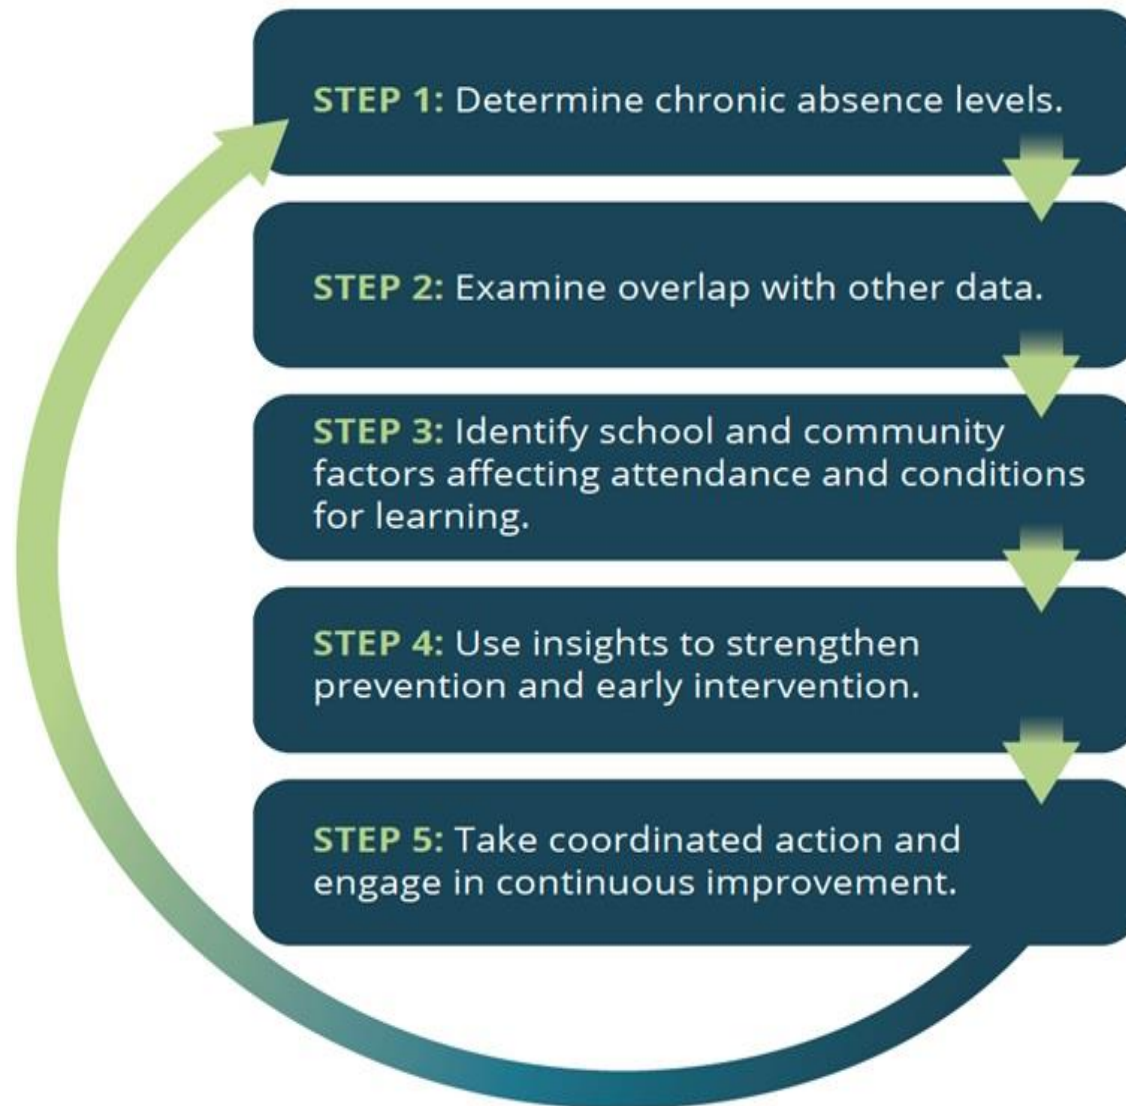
STEP 1: Determine chronic absence levels.

STEP 2: Examine overlap with other data.

STEP 3: Identify school and community factors affecting attendance and conditions for learning.

STEP 4: Use insights to strengthen prevention and early intervention.

STEP 5: Take coordinated action and engage in continuous improvement.